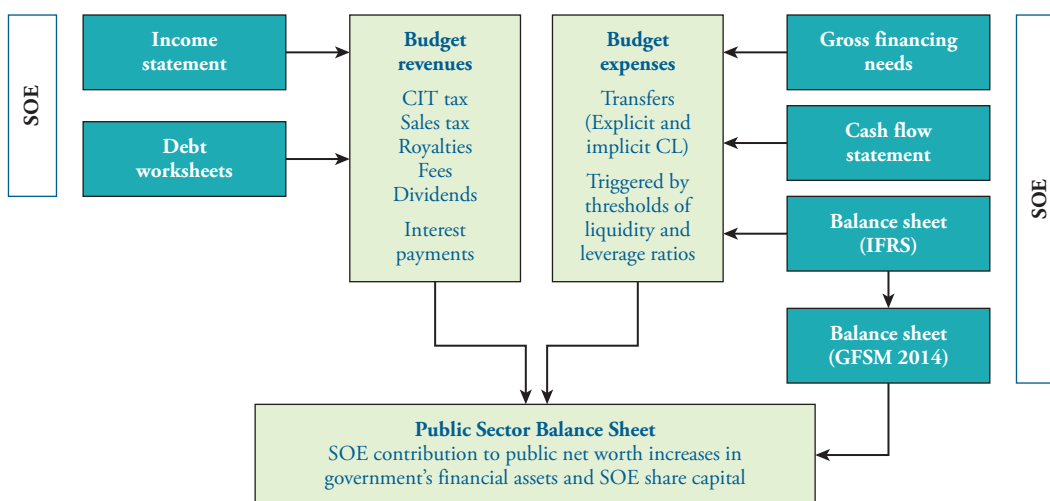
SOE

Income statement

Debt worksheets

Budget revenues

CIT tax
Sales tax
Royalties
Fees
Dividends

Interest payments

Budget expenses

Transfers (Explicit and implicit CL)

Triggered by thresholds of liquidity and leverage ratios

Gross financing needs

Cash flow statement

Balance sheet (IFRS)

Balance sheet (GFSM 2014)

SOE

Public Sector Balance Sheet
SOE contribution to public net worth increases in government's financial assets and SOE share capital